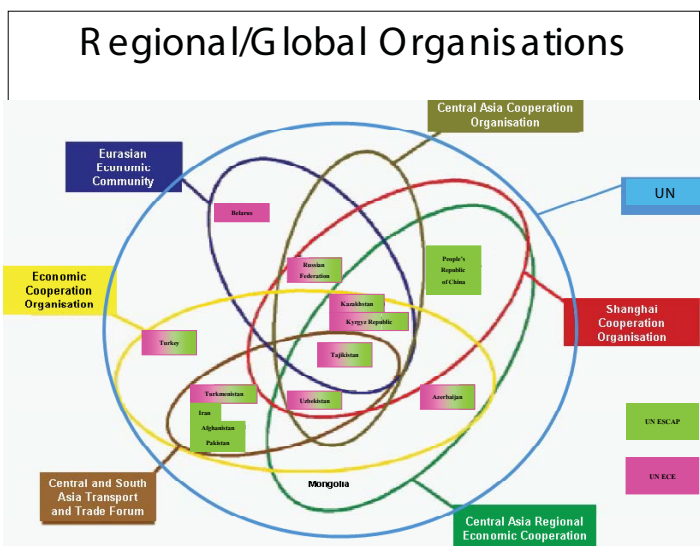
Regional/Global Organisations

Central Asia Cooperation Organisation

Eurasian Economic Community

UN

Belarus

Russian Federation

People's Republic of China

Economic Cooperation Organisation

Kazakhstan

Kyrgyz Republic

Shanghai Cooperation Organisation

Turkey

Tajikistan

Turkmenistan

Uzbekistan

Azerbaijan

Iran

Afghanistan

Pakistan

UN ESCAP

UN ECE

Mongolia

Central and South Asia Transport and Trade Forum

Central Asia Regional Economic Cooperation